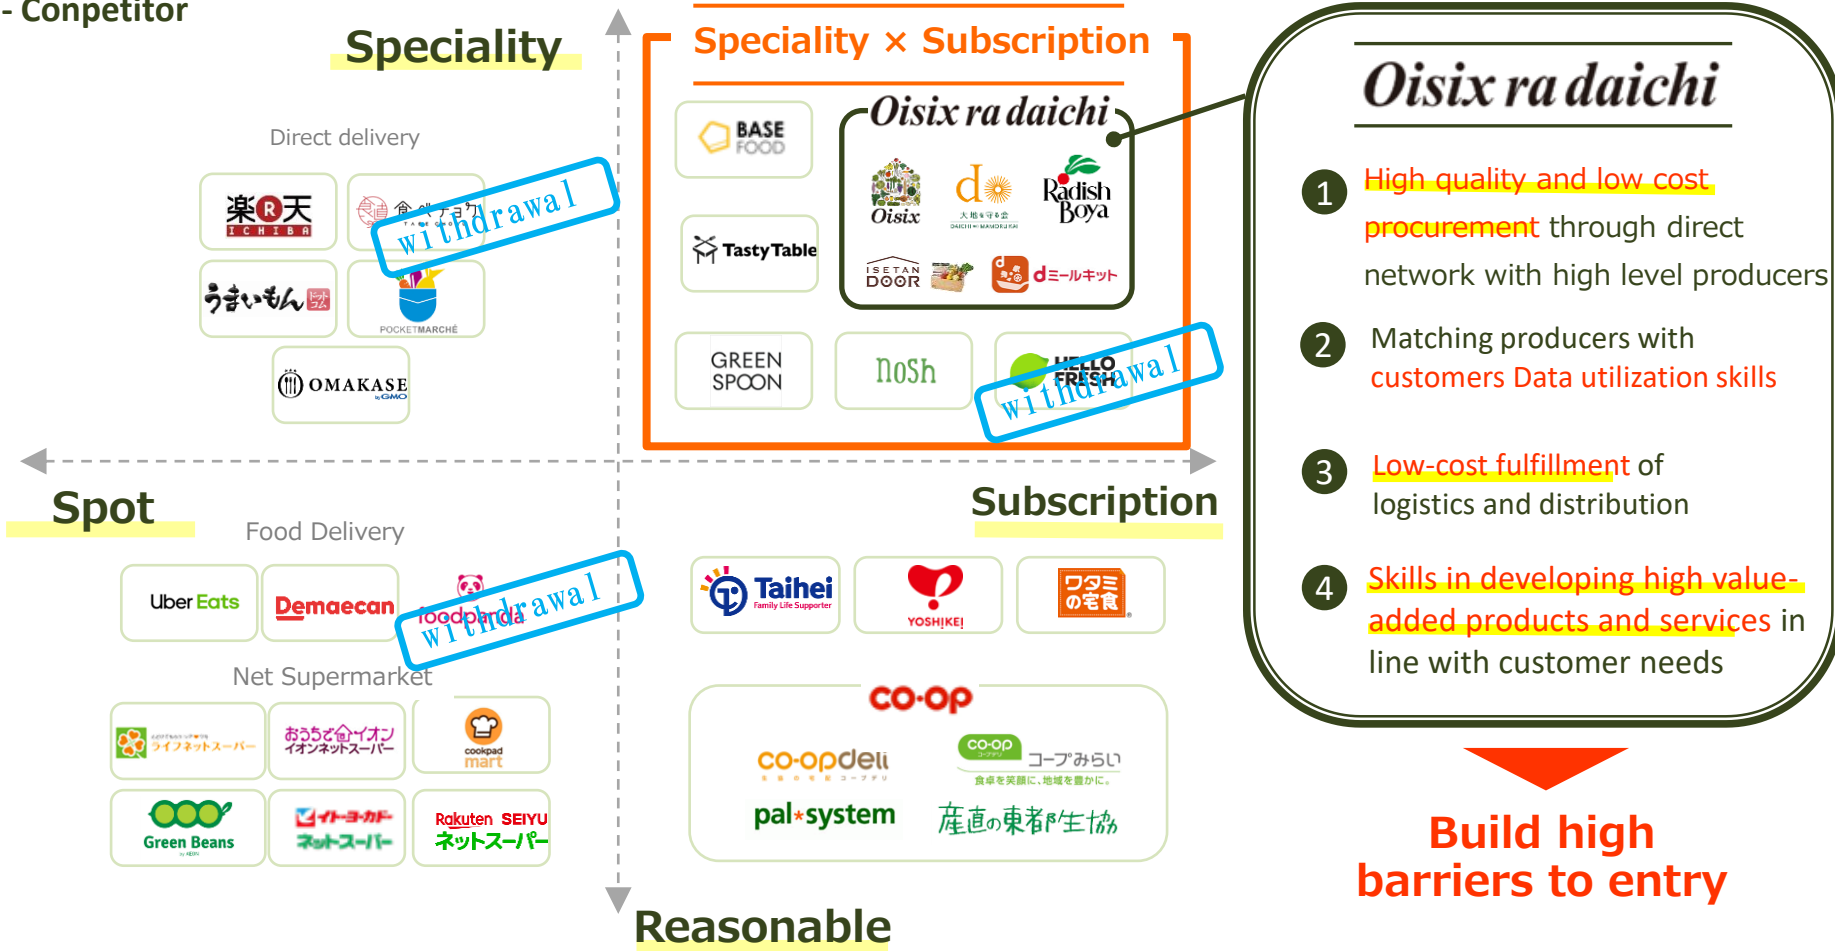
- Competitor

Speciality

Direct delivery

楽天 RAKUTEN ICHIBA

食べチョク

withdrawal

うまいもんドットコム

POCKETMARCHÉ

OMAKASE by GMO

Speciality × Subscription

BASE FOOD

Tasty Table

Oisix ra daichi

Oisix

大地を守る会 DAICHI WO MAMORUKAI

Radish Boya

ISETAN DOOR

dミールキット

GREEN SPOON

nosh

HELLO FRESH

withdrawal

Oisix ra daichi

1 High quality and low cost procurement through direct network with high level producers

2 Matching producers with customers Data utilization skills

3 Low-cost fulfillment of logistics and distribution

4 Skills in developing high value-added products and services in line with customer needs

Build high barriers to entry

Spot

Food Delivery

Uber Eats

Demaecan

foodpanda

withdrawal

Net Supermarket

ライフネットスーパー

おうちでイオン イオンネットスーパー

cookpad mart

Green Beans

イトーヨーカドー ネットスーパー

Rakuten SEIYU ネットスーパー

Subscription

Taihei Family Life Supporter

YOSHIKEI

ワタミの宅食

co-op

co-op deli

コープみらい 食卓を笑顔に、地域を豊かに。

pal*system

産直の東都生協

Reasonable